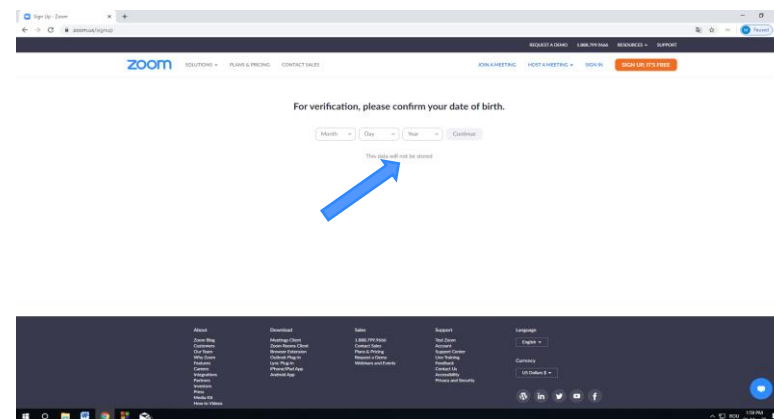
Sign Up - Zoom

zoom.us/signup

Paused

REQUEST A DEMO 1.888.799.9666 RESOURCES SUPPORT

zoom SOLUTIONS PLANS & PRICING CONTACT SALES JOIN A MEETING HOST A MEETING SIGN IN SIGN UP, IT'S FREE

For verification, please confirm your date of birth.

Month Day Year Continue

This data will not be stored

About
Zoom Blog
Customers
Our Team
Why Zoom
Features
Careers
Integrations
Partners
Investors
Press
Media Kit
How to Videos

Download
Meetings Client
Zoom Rooms Client
Browser Extension
Outlook Plug-in
Lync Plug-in
iPhone/iPad App
Android App

Sales
1.888.799.9666
Contact Sales
Plans & Pricing
Request a Demo
Webinars and Events

Support
Test Zoom
Account
Support Center
Live Training
Feedback
Contact Us
Accessibility
Privacy and Security

Language
English

Currency
US Dollars $

1:58 PM